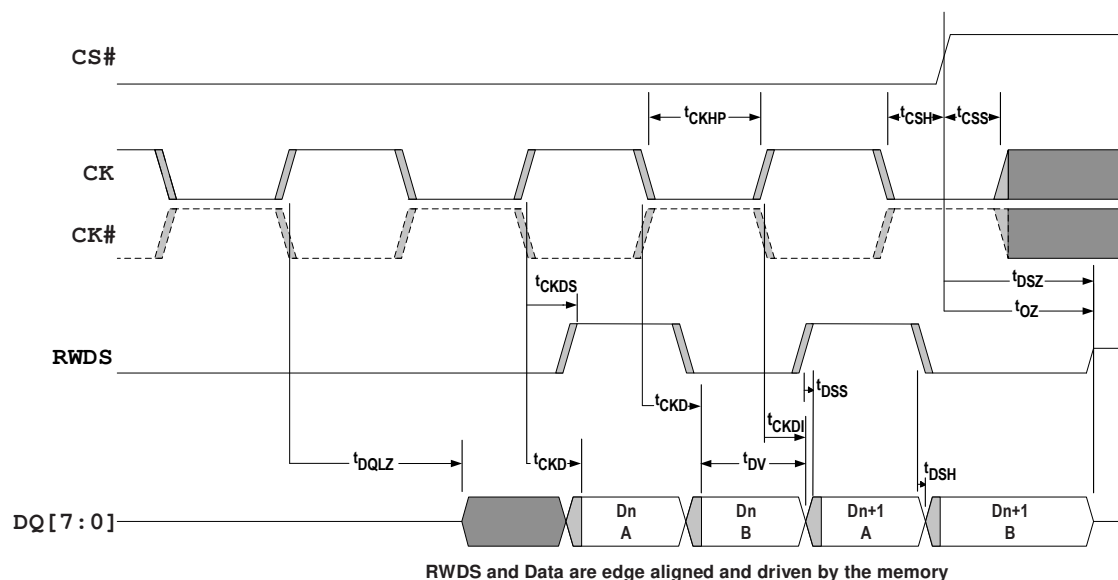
CS#

$t_{CKHP}$

$t_{CSH}$ $t_{CSS}$

CK

CK#

$t_{DSZ}$

$t_{OZ}$

$t_{CKDS}$

RWDS

$t_{DSS}$

$t_{CKD}$

$t_{CKDI}$

$t_{DQLZ}$

$t_{CKD}$

$t_{DV}$

$t_{DSH}$

DQ[7:0]

Dn A

Dn B

Dn+1 A

Dn+1 B

RWDS and Data are edge aligned and driven by the memory